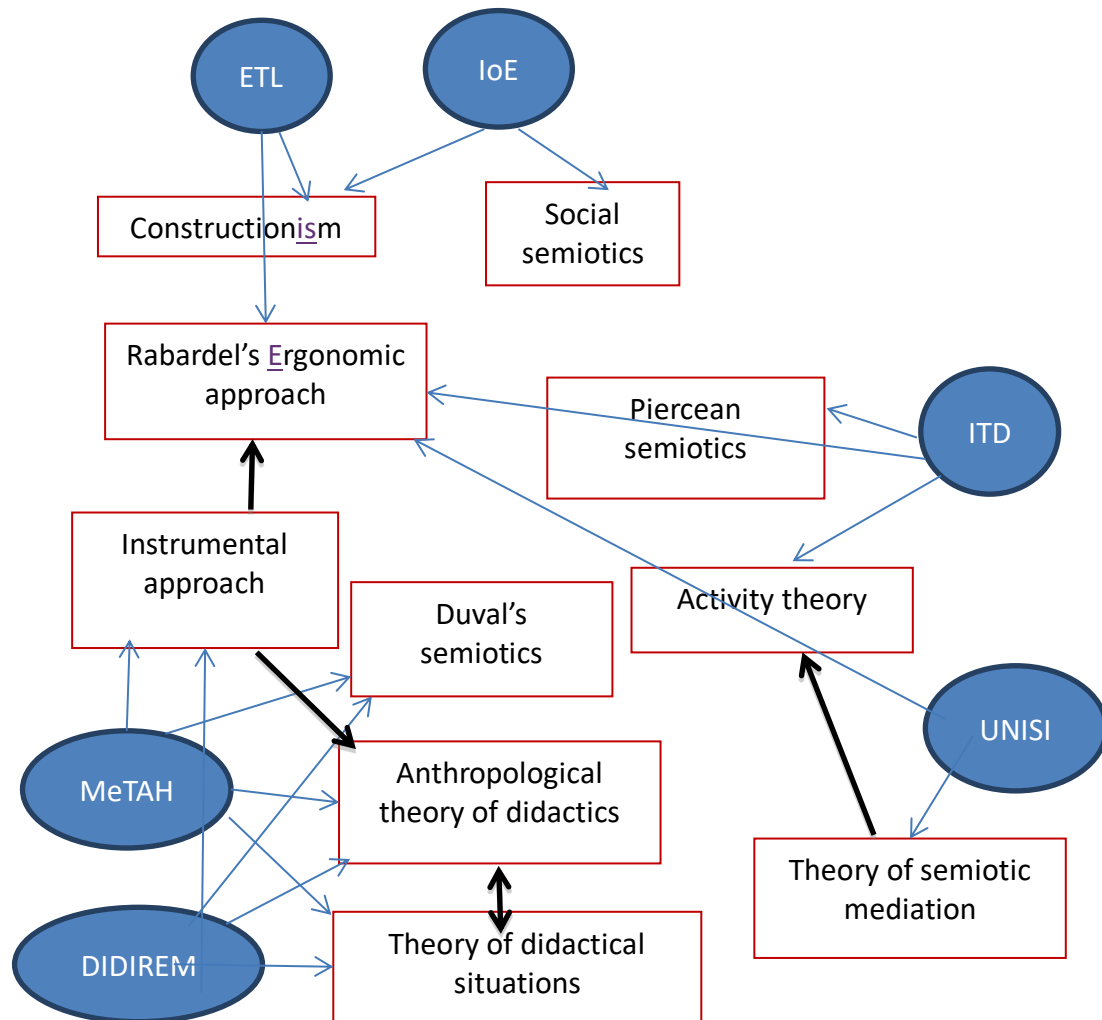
ETL

IoE

Constructionism

Social semiotics

Rabardel's Ergonomic approach

Piercean semiotics

ITD

Instrumental approach

Duval's semiotics

Activity theory

UNISI

MeTAH

Anthropological theory of didactics

Theory of semiotic mediation

DIDIREM

Theory of didactical situations